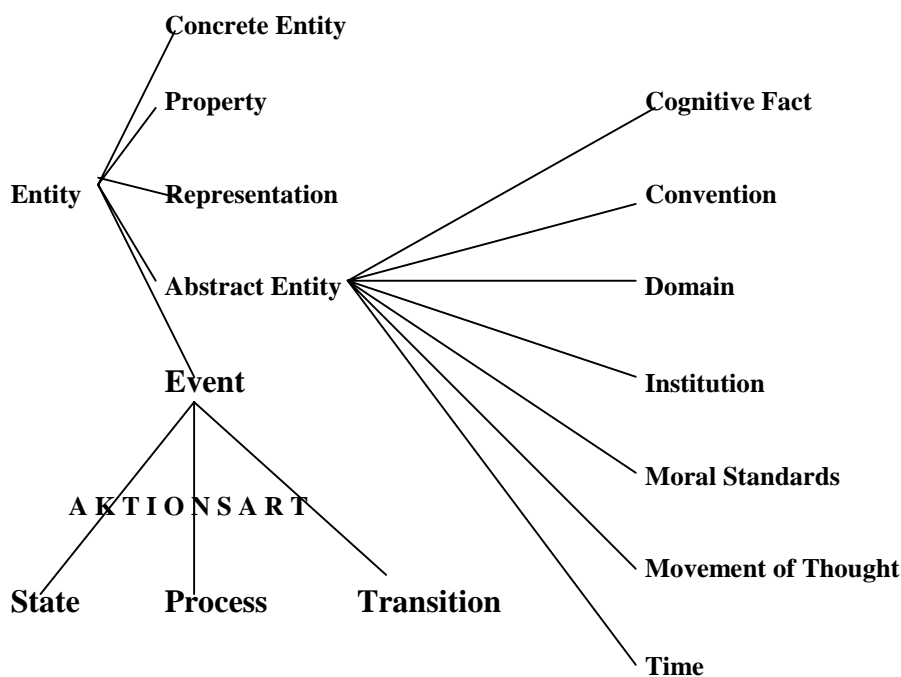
Concrete Entity

Property

Entity

Representation

Abstract Entity

Event

AKTIONSART

State

Process

Transition

Cognitive Fact

Convention

Domain

Institution

Moral Standards

Movement of Thought

Time